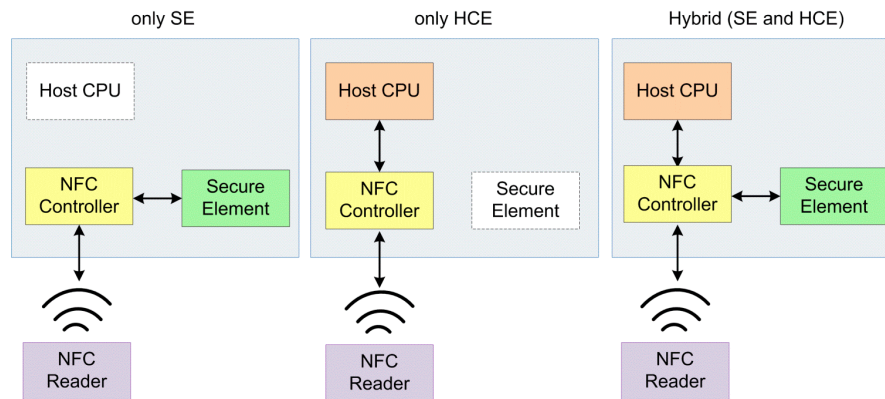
only SE

Host CPU

NFC Controller

Secure Element

NFC Reader

only HCE

Host CPU

NFC Controller

Secure Element

NFC Reader

Hybrid (SE and HCE)

Host CPU

NFC Controller

Secure Element

NFC Reader